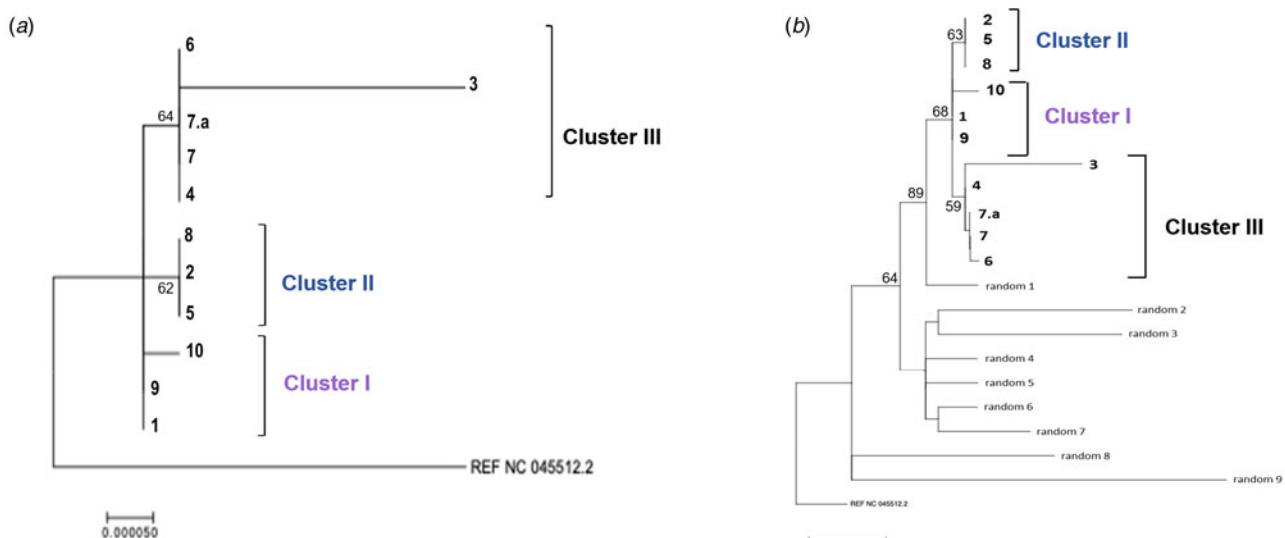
(a)

6
3
64
7.a
7
4
Cluster III
8
2
62
5
Cluster II
10
9
1
Cluster I
REF NC 045512.2
0.000050

(b)

63
2
5
8
Cluster II
10
68
1
9
Cluster I
89
3
4
59
7.a
7
6
Cluster III
random 1
64
random 2
random 3
random 4
random 5
random 6
random 7
random 8
random 9
REF NC 045512.2